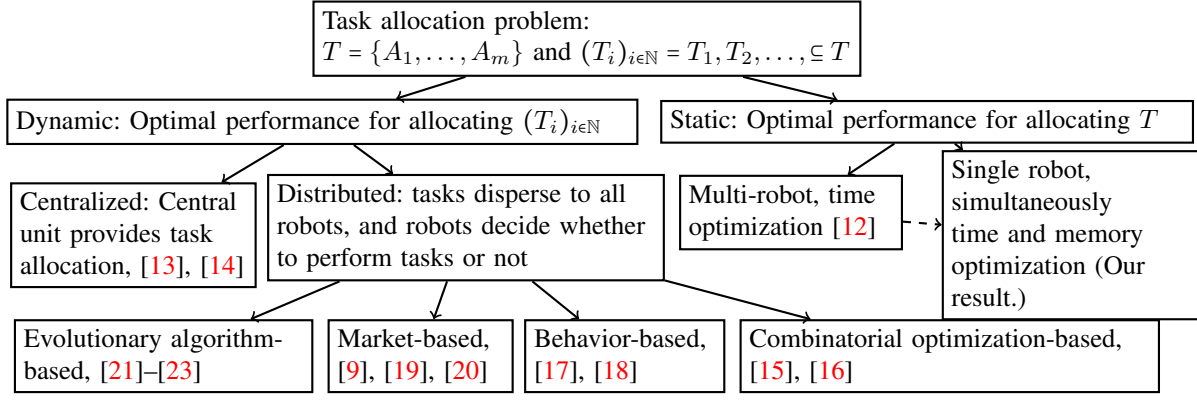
Task allocation problem:
$T = \{A_1, \dots, A_m\}$ and $(T_i)_{i\in\mathbb{N}} = T_1, T_2, \dots, \subseteq T$

Dynamic: Optimal performance for allocating $(T_i)_{i\in\mathbb{N}}$

Static: Optimal performance for allocating $T$

Centralized: Central unit provides task allocation, [13], [14]

Distributed: tasks disperse to all robots, and robots decide whether to perform tasks or not

Multi-robot, time optimization [12]

Single robot, simultaneously time and memory optimization (Our result.)

Evolutionary algorithm-based, [21]–[23]

Market-based, [9], [19], [20]

Behavior-based, [17], [18]

Combinatorial optimization-based, [15], [16]